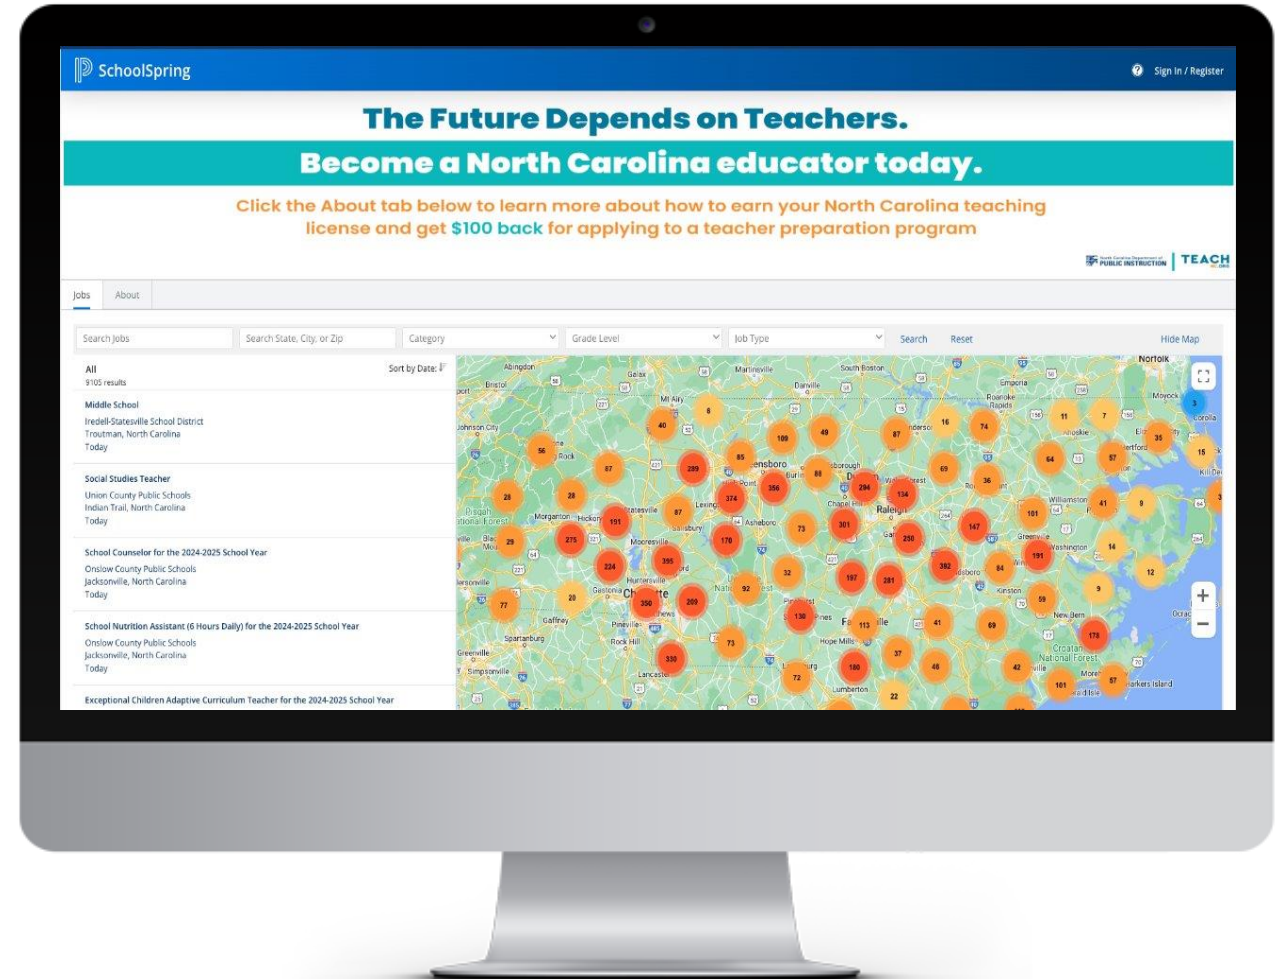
SchoolSpring

Sign In / Register

The Future Depends on Teachers.

Become a North Carolina educator today.

Click the About tab below to learn more about how to earn your North Carolina teaching license and get $100 back for applying to a teacher preparation program

PUBLIC INSTRUCTION | TEACH

Jobs About

Search Jobs | Search State, City, or Zip | Category | Grade Level | Job Type | Search | Reset | Hide Map

All
9105 results

Sort by Date:

Middle School
Iredell-Statesville School District
Troutman, North Carolina
Today

Social Studies Teacher
Union County Public Schools
Indian Trail, North Carolina
Today

School Counselor for the 2024-2025 School Year
Onslow County Public Schools
Jacksonville, North Carolina
Today

School Nutrition Assistant (6 Hours Daily) for the 2024-2025 School Year
Onslow County Public Schools
Jacksonville, North Carolina
Today

Exceptional Children Adaptive Curriculum Teacher for the 2024-2025 School Year

Abingdon Galax Martinsville Danville South Boston Emporia Norfolk Bristol Mt Airy Roanoke Rapids Moyock Johnson City Henderson Ahoskie Corolla Greensboro Burlington Durham Roxboro Hertford Kill Devil Pisgah National Forest Morganton Hickory Statesville Lexington Asheboro Chapel Hill Raleigh Williamston Washington Greenville Mooresville Salisbury Goldsboro Kinston Huntersville Gastonia Charlotte New Bern Gaffney Pineville Rock Hill Hope Mills Croatan National Forest Spartanburg Lancaster Lumberton Morehead Harkers Island Simpsonville Greenville Ocracoke

40 8 109 49 87 16 74 11 7 3 35 15 56 87 289 85 88 69 64 57 356 294 134 36 28 28 374 191 87 301 41 9 101 25 275 170 73 250 147 14 224 395 191 84 12 97 32 197 281 392 9 20 350 209 92 59 130 113 41 69 178 73 37 330 72 180 48 42 22 101 57 77